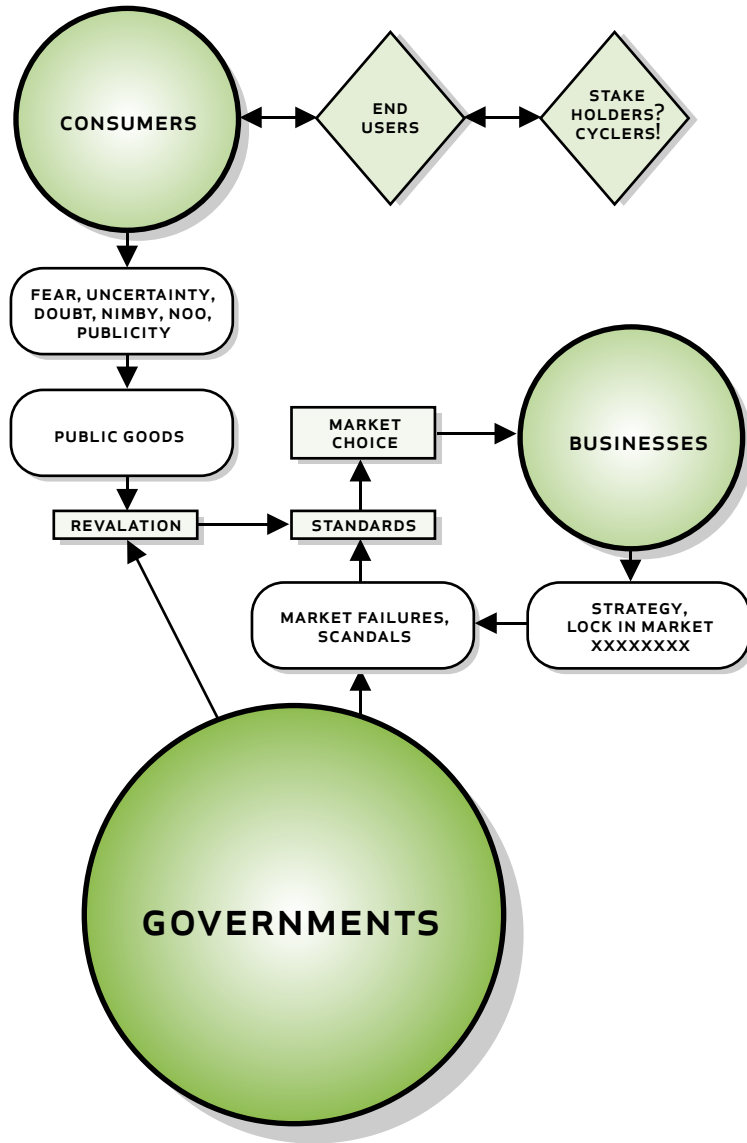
CONSUMERS

END USERS

STAKE HOLDERS? CYCLERS!

FEAR, UNCERTAINTY, DOUBT, NIMBY, NOO, PUBLICITY

PUBLIC GOODS

MARKET CHOICE

BUSINESSES

REVALATION

STANDARDS

MARKET FAILURES, SCANDALS

STRATEGY, LOCK IN MARKET XXXXXXXX

GOVERNMENTS